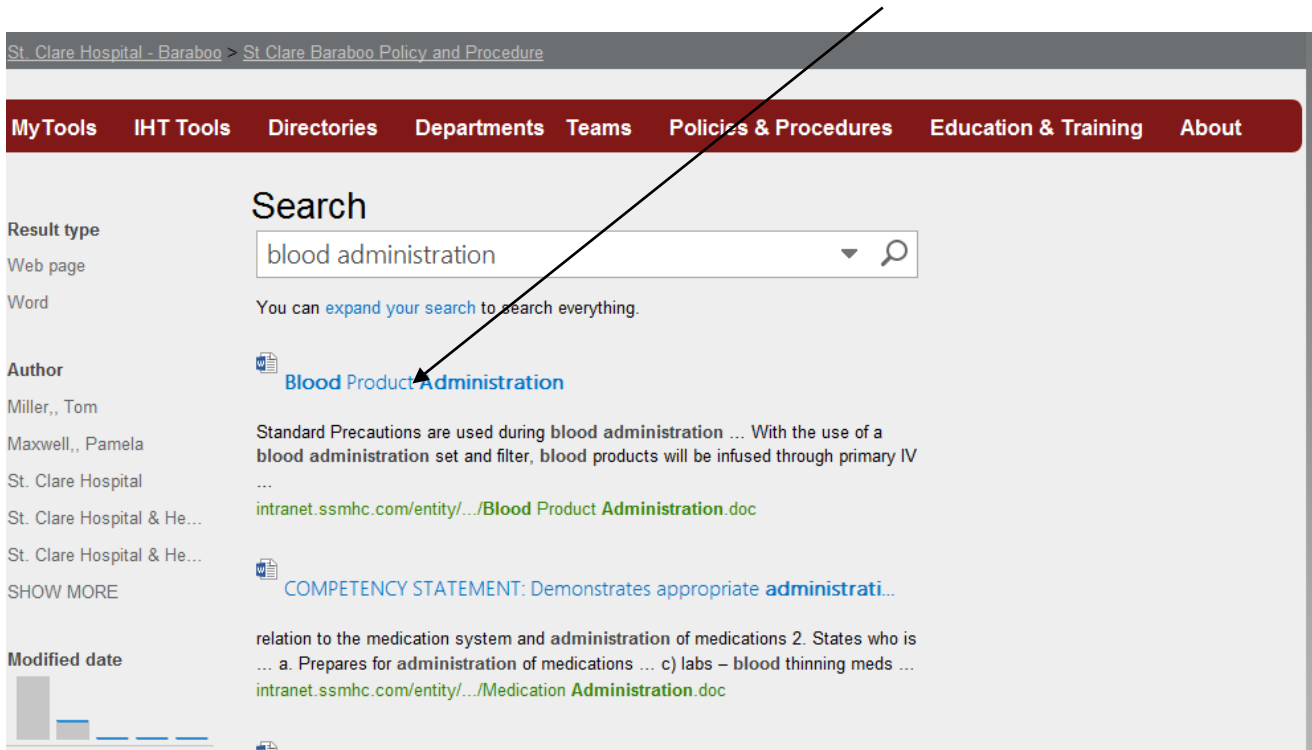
St. Clare Hospital - Baraboo > St Clare Baraboo Policy and Procedure

MyTools IHT Tools Directories Departments Teams Policies & Procedures Education & Training About

Search

blood administration

Result type

Web page

Word

Author

Miller,, Tom

Maxwell,, Pamela

St. Clare Hospital

St. Clare Hospital & He...

St. Clare Hospital & He...

SHOW MORE

Modified date

You can expand your search to search everything.

Blood Product Administration

Standard Precautions are used during blood administration ... With the use of a blood administration set and filter, blood products will be infused through primary IV ...

intranet.ssmhc.com/entity/.../Blood Product Administration.doc

COMPETENCY STATEMENT: Demonstrates appropriate administrati...

relation to the medication system and administration of medications 2. States who is ... a. Prepares for administration of medications ... c) labs – blood thinning meds ...

intranet.ssmhc.com/entity/.../Medication Administration.doc